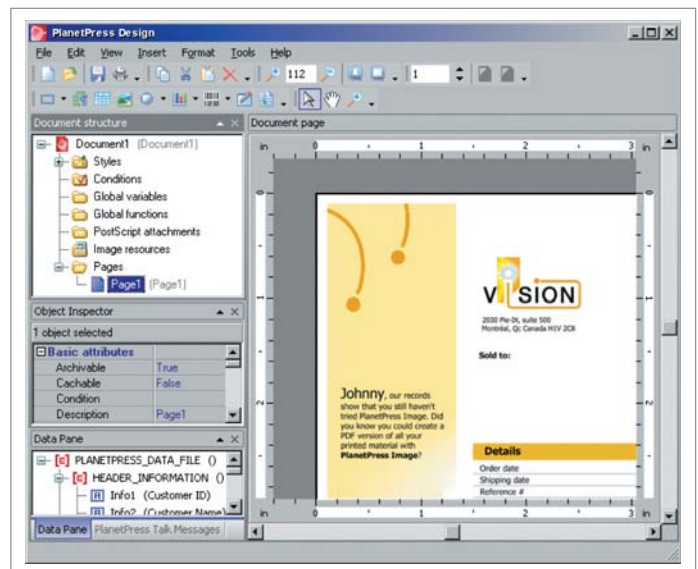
PlanetPress Design

File Edit View Insert Format Tools Help

112 1

Document structure

Document page

Document1 (Document1)
Styles
Conditions
Global variables
Global functions
PostScript attachments
Image resources
Pages
Page1 (Page1)

Object Inspector

1 object selected

| Basic attributes | |
|---|---|
| Archivable | True |
| Cachable | False |
| Condition | |
| Description | Page1 |

Data Pane

[c] PLANETPRESS_DATA_FILE ()
[c] HEADER_INFORMATION ()
[f] Info1 (Customer ID)
[f] Info2 (Customer Name)

Data Pane PlanetPress Talk Messages

in 0 1 2 3 in

VISION

2030 Pie-IX, suite 500
Montréal, Qc Canada H1V 2C8

Sold to:

Johnny, our records show that you still haven't tried PlanetPress Image. Did you know you could create a PDF version of all your printed material with PlanetPress Image?

Details

Order date
Shipping date
Reference #

in 0 1 2 3 in